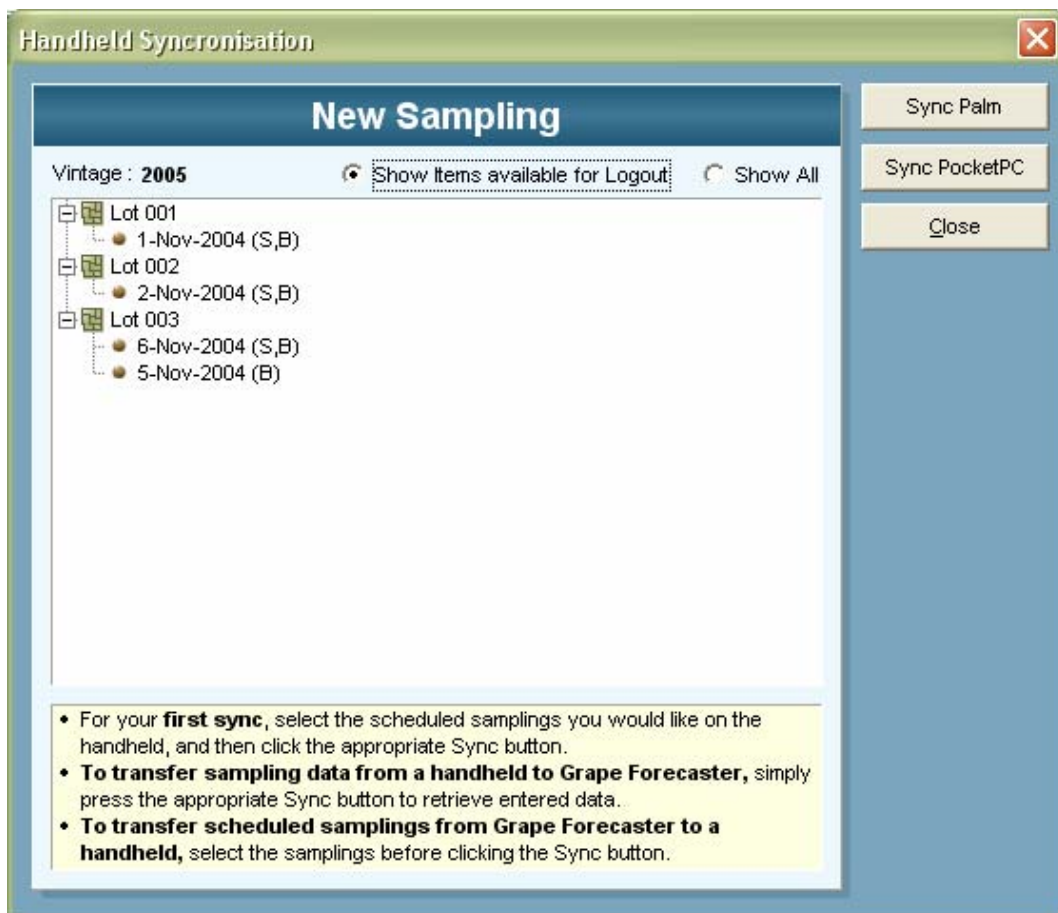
Handheld Syncronisation

New Sampling

Vintage : **2005**

Show Items available for Logout

Show All

Lot 001
1-Nov-2004 (S,B)
Lot 002
2-Nov-2004 (S,B)
Lot 003
6-Nov-2004 (S,B)
5-Nov-2004 (B)

• For your **first sync**, select the scheduled samplings you would like on the handheld, and then click the appropriate Sync button.
• **To transfer sampling data from a handheld to Grape Forecaster,** simply press the appropriate Sync button to retrieve entered data.
• **To transfer scheduled samplings from Grape Forecaster to a handheld,** select the samplings before clicking the Sync button.

Sync Palm

Sync PocketPC

Close